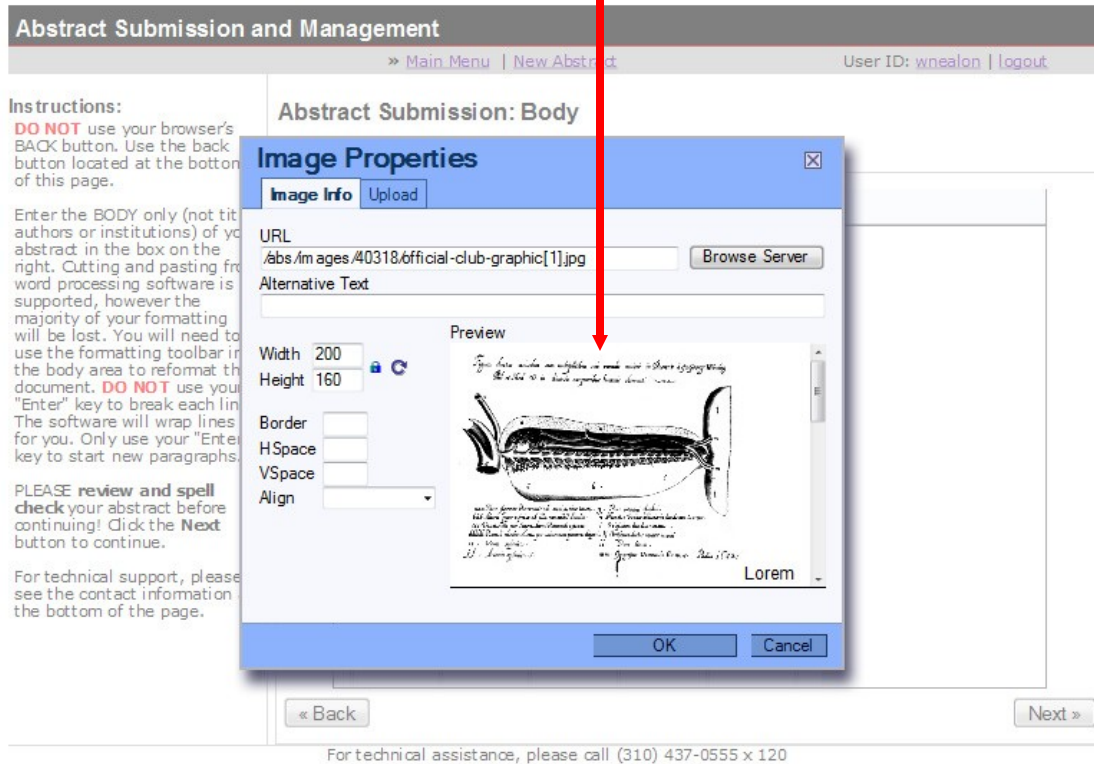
Abstract Submission and Management

» Main Menu | New Abstract

User ID: wnealon | logout

Instructions:
DO NOT use your browser's BACK button. Use the back button located at the botton of this page.

Enter the BODY only (not tit authors or institutions) of yo abstract in the box on the right. Cutting and pasting fro word processing software is supported, however the majority of your formatting will be lost. You will need to use the formatting toolbar in the body area to reformat th document. DO NOT use your "Enter" key to break each lin The software will wrap lines for you. Only use your "Enter key to start new paragraphs.

PLEASE review and spell check your abstract before continuing! Click the Next button to continue.

For technical support, please see the contact information the bottom of the page.

Abstract Submission: Body

Image Properties

Image Info | Upload

URL
/abs/images/40318/official-club-graphic[1].jpg

Browse Server

Alternative Text

Preview

Width 200
Height 160

Border
HSpace
VSpace
Align

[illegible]

Lorem

OK

Cancel

« Back

Next »

For technical assistance, please call (310) 437-0555 x 120